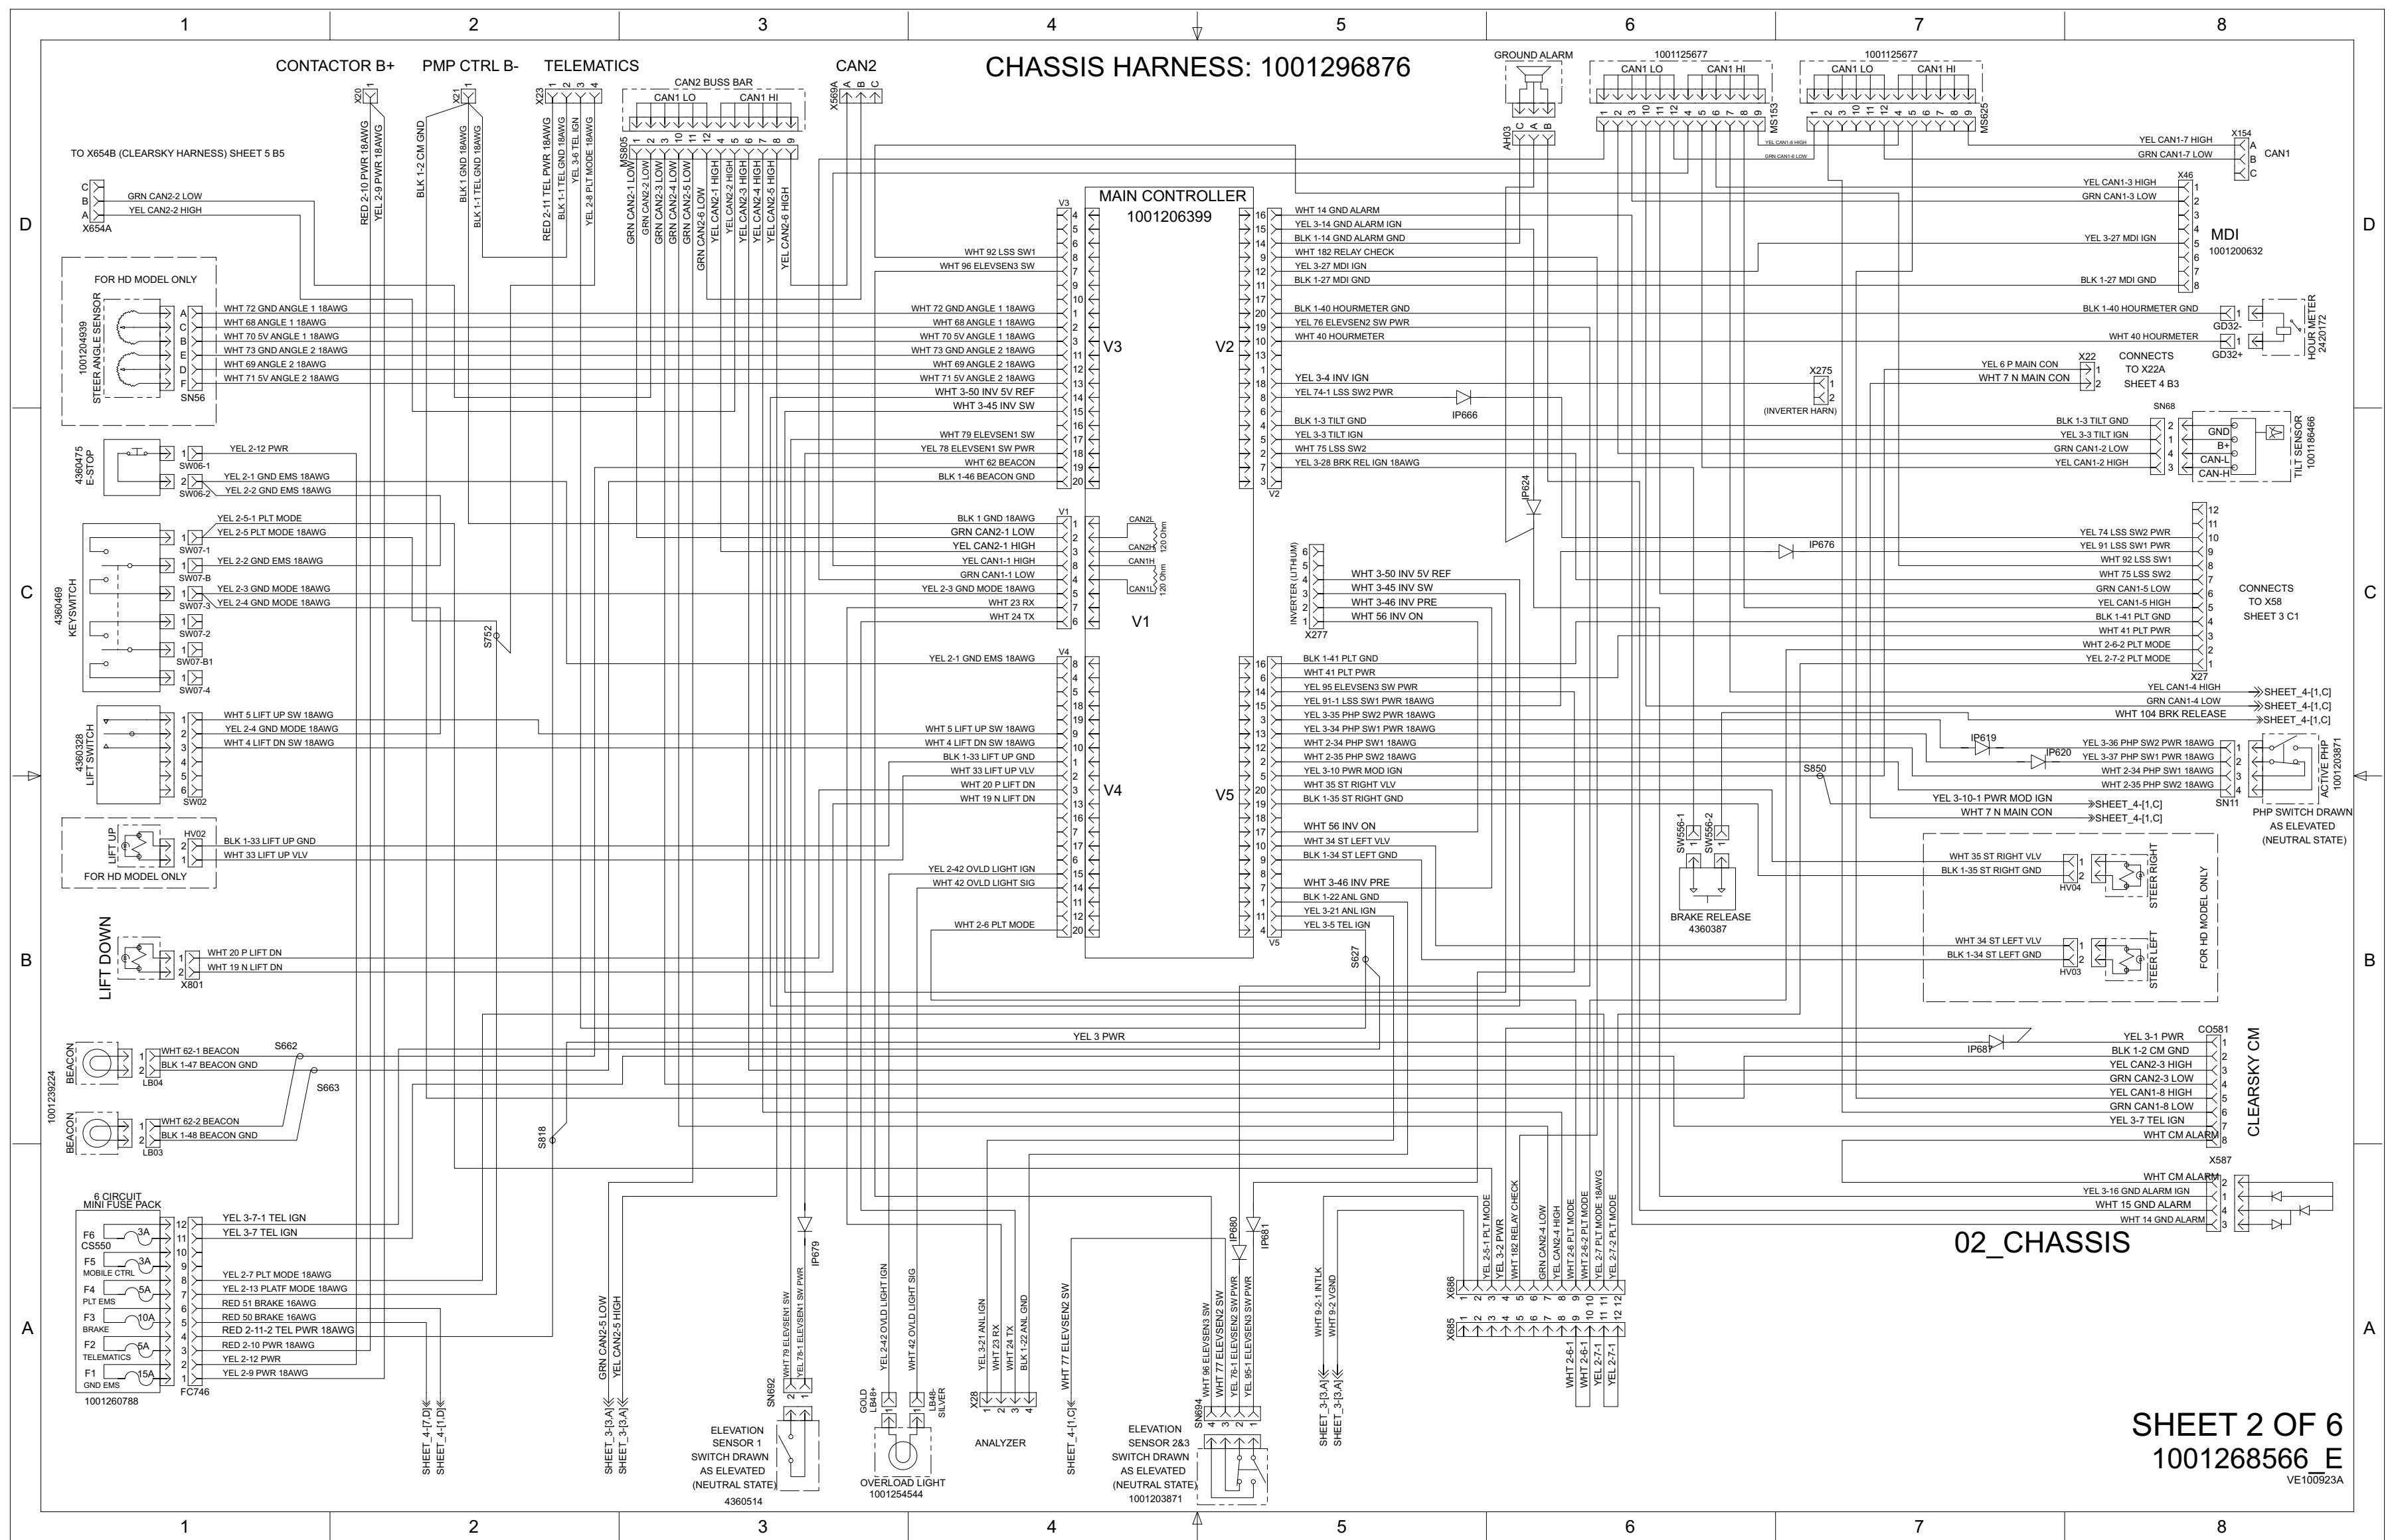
1 2 3 4 5 6 7 8

CHASSIS HARNESS: 1001296876

CONTACTOR B+
PMP CTRL B-
TELEMATICS
CAN2
CAN2 BUSS BAR
CAN1 LO
CAN1 HI
X20
X21
X23
X569A
MS805
GROUND ALARM
AH03
1001125677
CAN1 LO
CAN1 HI
MS153
1001125677
CAN1 LO
CAN1 HI
MS625

TO X654B (CLEARSKY HARNESS) SHEET 5 B5
X654A
GRN CAN2-2 LOW
YEL CAN2-2 HIGH

RED 2-10 PWR 18AWG
YEL 2-9 PWR 18AWG
BLK 1-2 CM GND
BLK 1 GND 18AWG
BLK 1-1 TEL GND 18AWG
RED 2-11 TEL PWR 18AWG
BLK 1-1 TEL GND 18AWG
YEL 3-6 TEL IGN
YEL 2-8 PLT MODE 18AWG
GRN CAN2-1 LOW
GRN CAN2-2 LOW
GRN CAN2-3 LOW
GRN CAN2-4 LOW
GRN CAN2-5 LOW
GRN CAN2-6 LOW
YEL CAN2-1 HIGH
YEL CAN2-2 HIGH
YEL CAN2-3 HIGH
YEL CAN2-4 HIGH
YEL CAN2-5 HIGH
YEL CAN2-6 HIGH

X154
YEL CAN1-7 HIGH
GRN CAN1-7 LOW
CAN1

MAIN CONTROLLER
1001206399

X46
YEL CAN1-3 HIGH
GRN CAN1-3 LOW
YEL 3-27 MDI IGN
BLK 1-27 MDI GND
MDI
1001200632

WHT 14 GND ALARM
YEL 3-14 GND ALARM IGN
BLK 1-14 GND ALARM GND
WHT 182 RELAY CHECK
YEL 3-27 MDI IGN
BLK 1-27 MDI GND
BLK 1-40 HOURMETER GND
YEL 76 ELEVSEN2 SW PWR
WHT 40 HOURMETER
YEL 3-4 INV IGN
YEL 74-1 LSS SW2 PWR
IP666
BLK 1-3 TILT GND
YEL 3-3 TILT IGN
WHT 75 LSS SW2
YEL 3-28 BRK REL IGN 18AWG
V2

WHT 92 LSS SW1
WHT 96 ELEVSEN3 SW
FOR HD MODEL ONLY
100120439 STEER ANGLE SENSOR
SN56
WHT 72 GND ANGLE 1 18AWG
WHT 68 ANGLE 1 18AWG
WHT 70 5V ANGLE 1 18AWG
WHT 73 GND ANGLE 2 18AWG
WHT 69 ANGLE 2 18AWG
WHT 71 5V ANGLE 2 18AWG
WHT 3-50 INV 5V REF
WHT 3-45 INV SW
V3
WHT 79 ELEVSEN1 SW
YEL 78 ELEVSEN1 SW PWR
WHT 62 BEACON
BLK 1-46 BEACON GND

BLK 1-40 HOURMETER GND
WHT 40 HOURMETER
GD32-
GD32+
HOUR METER 2420172
YEL 6 P MAIN CON
WHT 7 N MAIN CON
X22
CONNECTS TO X22A SHEET 4 B3
X275
(INVERTER HARN)
SN68
BLK 1-3 TILT GND
YEL 3-3 TILT IGN
GRN CAN1-2 LOW
YEL CAN1-2 HIGH
GND B+ CAN-L CAN-H
TILT SENSOR 1001188466

4360475 E-STOP
YEL 2-12 PWR
SW06-1
YEL 2-1 GND EMS 18AWG
YEL 2-2 GND EMS 18AWG
SW06-2

4360469 KEYSWITCH
YEL 2-5-1 PLT MODE
YEL 2-5 PLT MODE 18AWG
SW07-1
YEL 2-2 GND EMS 18AWG
SW07-B
YEL 2-3 GND MODE 18AWG
YEL 2-4 GND MODE 18AWG
SW07-3
SW07-2
SW07-B1
SW07-4
S752

BLK 1 GND 18AWG
GRN CAN2-1 LOW
YEL CAN2-1 HIGH
YEL CAN1-1 HIGH
GRN CAN1-1 LOW
YEL 2-3 GND MODE 18AWG
WHT 23 RX
WHT 24 TX
V1
CAN2L CAN2H CAN1H CAN1L 120 Ohm 120 Ohm

INVERTER (LITHIUM)
X277
WHT 3-50 INV 5V REF
WHT 3-45 INV SW
WHT 3-46 INV PRE
WHT 56 INV ON
IP624
IP676

X27
YEL 74 LSS SW2 PWR
YEL 91 LSS SW1 PWR
WHT 92 LSS SW1
WHT 75 LSS SW2
GRN CAN1-5 LOW
YEL CAN1-5 HIGH
BLK 1-41 PLT GND
WHT 41 PLT PWR
WHT 2-6-2 PLT MODE
YEL 2-7-2 PLT MODE
CONNECTS TO X58 SHEET 3 C1

YEL 2-1 GND EMS 18AWG
V4
4360328 LIFT SWITCH
SW02
WHT 5 LIFT UP SW 18AWG
YEL 2-4 GND MODE 18AWG
WHT 4 LIFT DN SW 18AWG
WHT 5 LIFT UP SW 18AWG
WHT 4 LIFT DN SW 18AWG
BLK 1-33 LIFT UP GND
WHT 33 LIFT UP VLV
WHT 20 P LIFT DN
WHT 19 N LIFT DN
YEL 2-42 OVLD LIGHT IGN
WHT 42 OVLD LIGHT SIG
WHT 2-6 PLT MODE

BLK 1-41 PLT GND
WHT 41 PLT PWR
YEL 95 ELEVSEN3 SW PWR
YEL 91-1 LSS SW1 PWR 18AWG
YEL 3-35 PHP SW2 PWR 18AWG
YEL 3-34 PHP SW1 PWR 18AWG
WHT 2-34 PHP SW1 18AWG
WHT 2-35 PHP SW2 18AWG
YEL 3-10 PWR MOD IGN
WHT 35 ST RIGHT VLV
BLK 1-35 ST RIGHT GND
V5
WHT 56 INV ON
WHT 34 ST LEFT VLV
BLK 1-34 ST LEFT GND
WHT 3-46 INV PRE
BLK 1-22 ANL GND
YEL 3-21 ANL IGN
YEL 3-5 TEL IGN

YEL CAN1-4 HIGH
GRN CAN1-4 LOW
WHT 104 BRK RELEASE
SHEET_4-[1,C]
SHEET_4-[1,C]
SHEET_4-[1,C]
IP619
IP620
YEL 3-36 PHP SW2 PWR 18AWG
YEL 3-37 PHP SW1 PWR 18AWG
WHT 2-34 PHP SW1 18AWG
WHT 2-35 PHP SW2 18AWG
SN11
ACTIVE PHP 1001203871
PHP SWITCH DRAWN AS ELEVATED (NEUTRAL STATE)
S850
YEL 3-10-1 PWR MOD IGN
WHT 7 N MAIN CON
SHEET_4-[1,C]
SHEET_4-[1,C]

FOR HD MODEL ONLY
HV02
LIFT UP
BLK 1-33 LIFT UP GND
WHT 33 LIFT UP VLV

SW556-1
SW556-2
BRAKE RELEASE 4360387
WHT 35 ST RIGHT VLV
BLK 1-35 ST RIGHT GND
HV04
STEER RIGHT
WHT 34 ST LEFT VLV
BLK 1-34 ST LEFT GND
HV03
STEER LEFT
FOR HD MODEL ONLY

LIFT DOWN
X801
WHT 20 P LIFT DN
WHT 19 N LIFT DN
S627

YEL 3 PWR
1001239224
BEACON
LB04
WHT 62-1 BEACON
BLK 1-47 BEACON GND
S662
S663
BEACON
LB03
WHT 62-2 BEACON
BLK 1-48 BEACON GND
S818

IP687
CO581
YEL 3-1 PWR
BLK 1-2 CM GND
YEL CAN2-3 HIGH
GRN CAN2-3 LOW
YEL CAN1-8 HIGH
GRN CAN1-8 LOW
YEL 3-7 TEL IGN
WHT CM ALARM
CLEARSKY CM

X587
WHT CM ALARM
YEL 3-16 GND ALARM IGN
WHT 15 GND ALARM
WHT 14 GND ALARM

02_CHASSIS

6 CIRCUIT MINI FUSE PACK
F6 CS550 3A
F5 MOBILE CTRL 3A
F4 PLT EMS 5A
F3 BRAKE 10A
F2 TELEMATICS 5A
F1 GND EMS 15A
1001260788
FC746
YEL 3-7-1 TEL IGN
YEL 3-7 TEL IGN
YEL 2-7 PLT MODE 18AWG
YEL 2-13 PLATF MODE 18AWG
RED 51 BRAKE 16AWG
RED 50 BRAKE 16AWG
RED 2-11-2 TEL PWR 18AWG
RED 2-10 PWR 18AWG
YEL 2-12 PWR
YEL 2-9 PWR 18AWG
SHEET_4-[7,D]
SHEET_4-[1,D]

GRN CAN2-5 LOW
YEL CAN2-5 HIGH
SHEET_3-[3,A]
SHEET_3-[3,A]

IP679
WHT 79 ELEVSEN1 SW
YEL 78-1 ELEVSEN1 SW PWR
SN692
ELEVATION SENSOR 1 SWITCH DRAWN AS ELEVATED (NEUTRAL STATE)
4360514

YEL 2-42 OVLD LIGHT IGN
WHT 42 OVLD LIGHT SIG
GOLD LB48+
LB48- SILVER
OVERLOAD LIGHT
1001254544

X28
YEL 3-21 ANL IGN
WHT 23 RX
WHT 24 TX
BLK 1-22 ANL GND
ANALYZER

WHT 77 ELEVSEN2 SW
SHEET_4-[1,C]

IP680
IP681
SN694
WHT 96 ELEVSEN3 SW
WHT 77 ELEVSEN2 SW
YEL 76-1 ELEVSEN2 SW PWR
YEL 95-1 ELEVSEN3 SW PWR
ELEVATION SENSOR 2&3 SWITCH DRAWN AS ELEVATED (NEUTRAL STATE)
1001203871

WHT 9-2-1 INTLK
WHT 9-2 VGND
SHEET_3-[3,A]
SHEET_3-[3,A]

X686
X685
YEL 2-5-1 PLT MODE
YEL 3-2 PWR
WHT 182 RELAY CHECK
GRN CAN2-4 LOW
YEL CAN2-4 HIGH
WHT 2-6 PLT MODE
WHT 2-6-2 PLT MODE
YEL 2-7 PLT MODE 18AWG
YEL 2-7-2 PLT MODE
WHT 2-6-1
WHT 2-6-1
YEL 2-7-1
YEL 2-7-1

SHEET 2 OF 6
1001268566_E
VE100923A